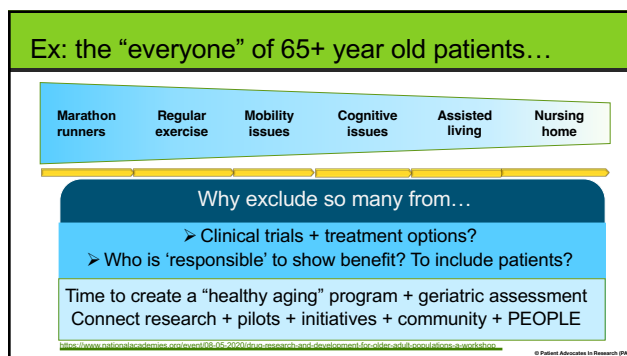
Ex: the "everyone" of 65+ year old patients…

| Marathon runners | Regular exercise | Mobility issues | Cognitive issues | Assisted living | Nursing home |
|---|---|---|---|---|---|

Why exclude so many from…

➢ Clinical trials + treatment options?
➢ Who is 'responsible' to show benefit? To include patients?

Time to create a "healthy aging" program + geriatric assessment
Connect research + pilots + initiatives + community + PEOPLE

https://www.nationalacademies.org/event/08-05-2020/drug-research-and-development-for-older-adult-populations-a-workshop

© Patient Advocates in Research (PA